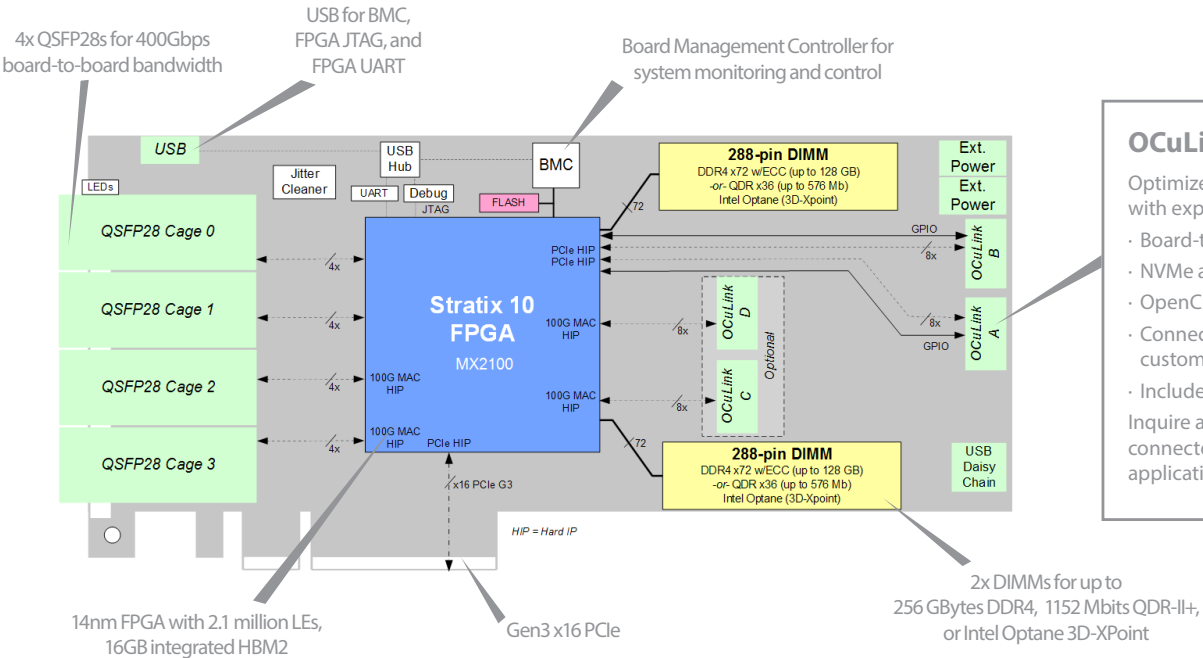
4x QSFP28s for 400Gbps board-to-board bandwidth

USB for BMC, FPGA JTAG, and FPGA UART

Board Management Controller for system monitoring and control

USB

USB Hub

BMC

Jitter Cleaner

UART

Debug

JTAG

FLASH

LEDs

288-pin DIMM
DDR4 x72 w/ECC (up to 128 GB)
-or- QDR x36 (up to 576 Mb)
Intel Optane (3D-Xpoint)

72

Ext. Power

Ext. Power

QSFP28 Cage 0

QSFP28 Cage 1

QSFP28 Cage 2

QSFP28 Cage 3

4x

4x

4x

4x

Stratix 10 FPGA

MX2100

PCIe HIP
PCIe HIP

100G MAC HIP

100G MAC HIP

100G MAC HIP

100G MAC HIP

PCIe HIP

GPIO

8x

OCuLink B

8x

OCuLink A

GPIO

8x

OCuLink D

Optional

8x

OCuLink C

72

288-pin DIMM
DDR4 x72 w/ECC (up to 128 GB)
-or- QDR x36 (up to 576 Mb)
Intel Optane (3D-Xpoint)

USB Daisy Chain

x16 PCIe G3

HIP = Hard IP

OCuLi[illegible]

Optimize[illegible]
with exp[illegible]
· Board-t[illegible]
· NVMe a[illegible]
· OpenC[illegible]
· Connec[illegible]
custom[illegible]
· Include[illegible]
Inquire a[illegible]
connecte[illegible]
applicati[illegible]

14nm FPGA with 2.1 million LEs, 16GB integrated HBM2

Gen3 x16 PCIe

2x DIMMs for up to 256 GBytes DDR4, 1152 Mbits QDR-II+, or Intel Optane 3D-XPoint